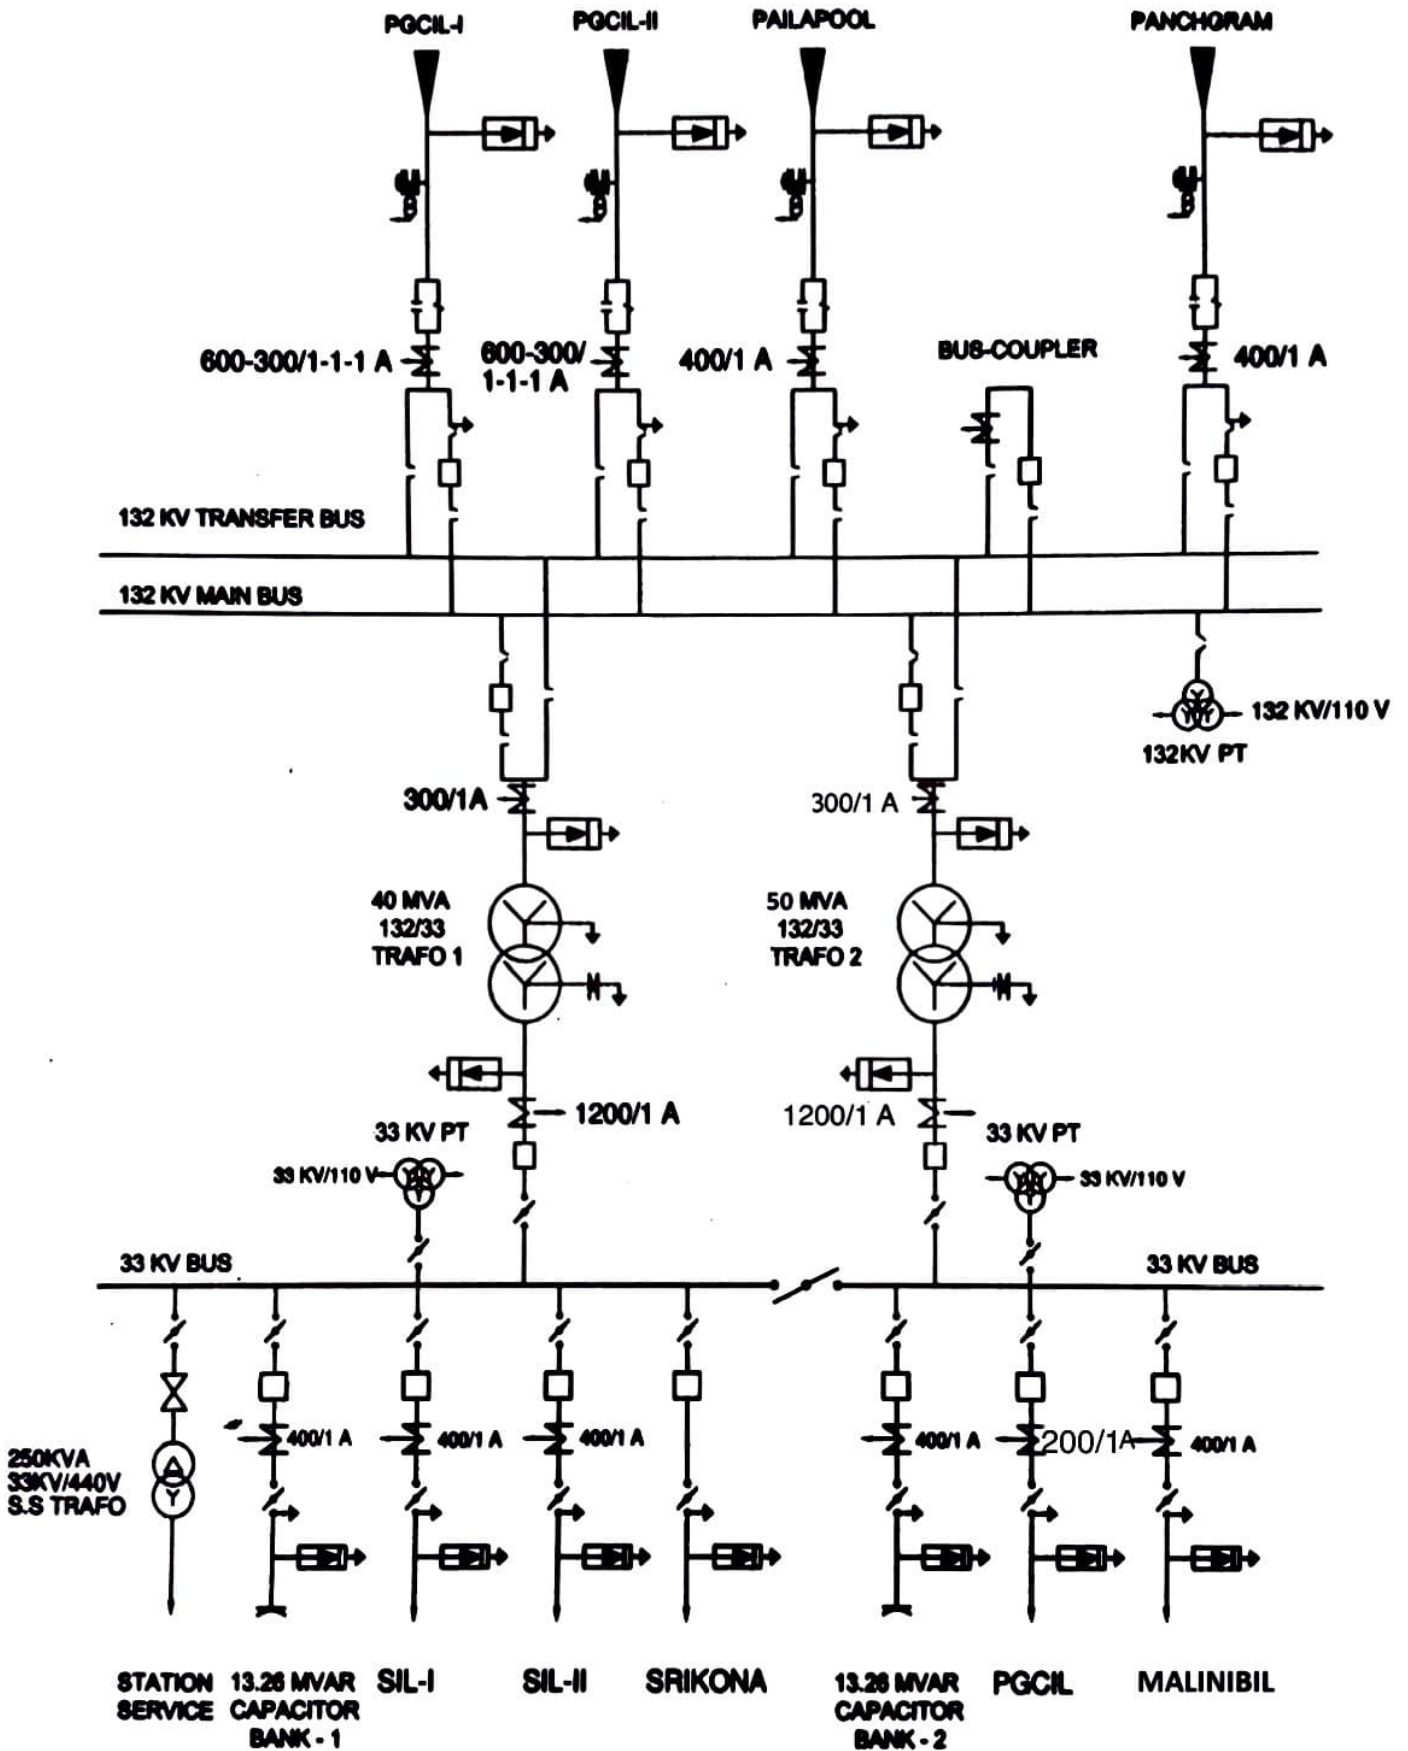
PGCIL-I
PGCIL-II
PAILAPOOL
PANCHGRAM

600-300/1-1-1 A
600-300/ 1-1-1 A
400/1 A
BUS-COUPLER
400/1 A

132 KV TRANSFER BUS
132 KV MAIN BUS

132 KV/110 V
132KV PT

300/1A
300/1 A

40 MVA 132/33 TRAFO 1
50 MVA 132/33 TRAFO 2

1200/1 A
1200/1 A
33 KV PT
33 KV PT
33 KV/110 V
33 KV/110 V

33 KV BUS
33 KV BUS

250KVA 33KV/440V S.S TRAFO
400/1 A
400/1 A
400/1 A
400/1 A
200/1A
400/1 A

STATION SERVICE
13.26 MVAR CAPACITOR BANK - 1
SIL-I
SIL-II
SRIKONA
13.26 MVAR CAPACITOR BANK - 2
PGCIL
MALINIBIL